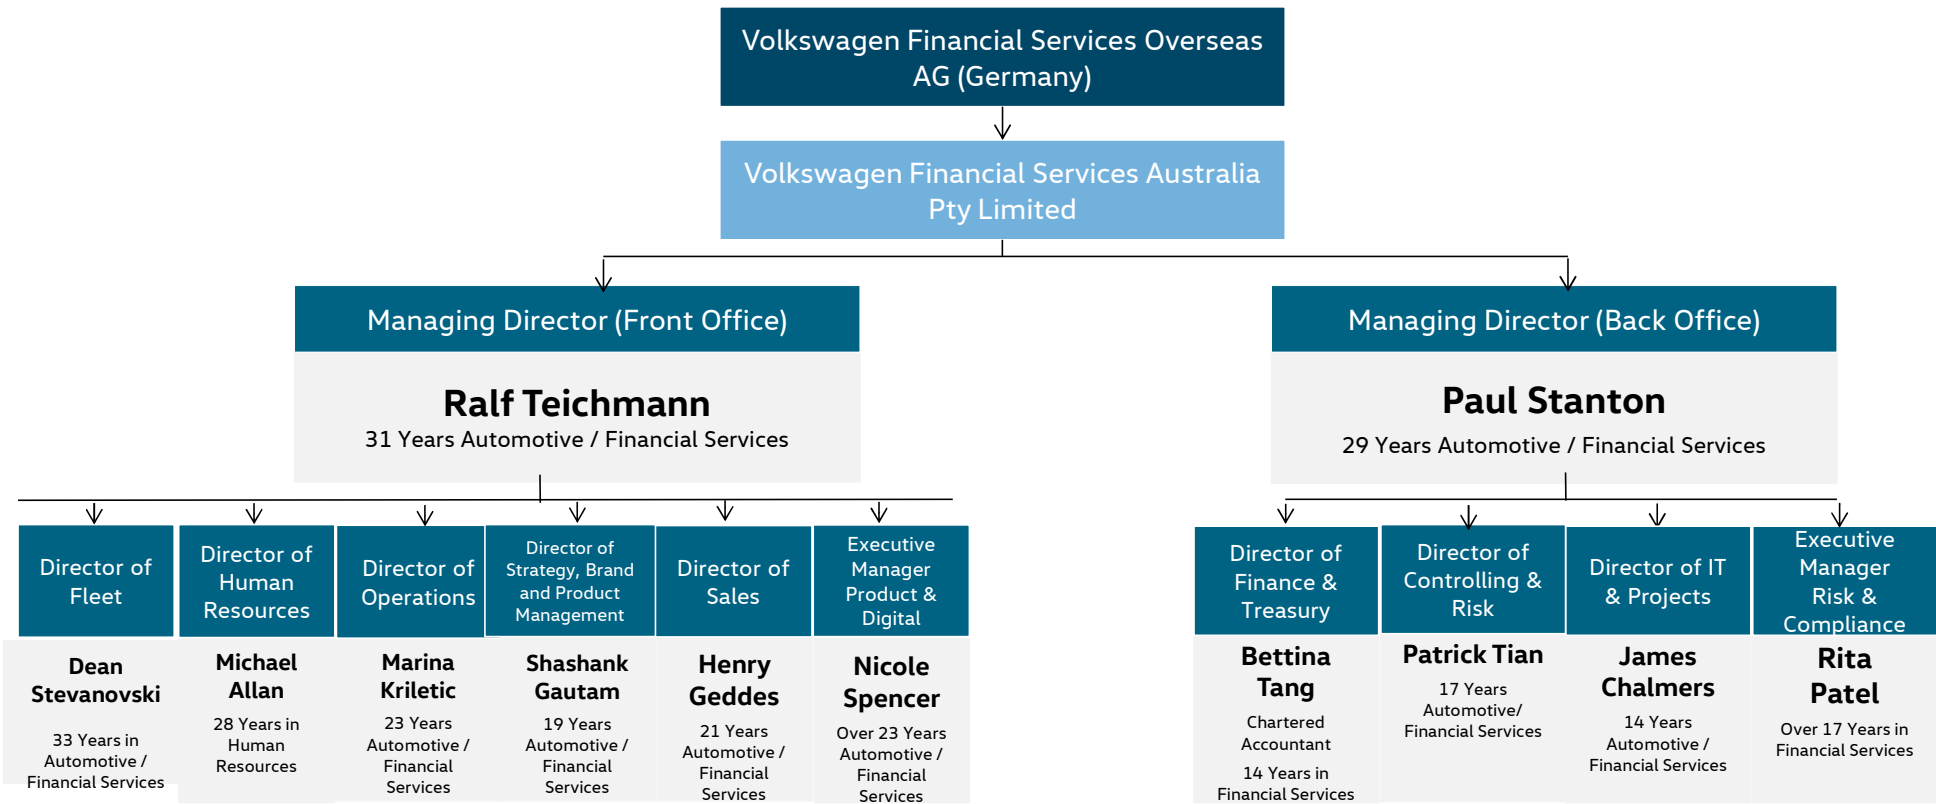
Volkswagen Financial Services Overseas AG (Germany)

Volkswagen Financial Services Australia Pty Limited

Managing Director (Front Office)

Ralf Teichmann
31 Years Automotive / Financial Services

Managing Director (Back Office)

Paul Stanton
29 Years Automotive / Financial Services

Director of Fleet

Dean Stevanovski
33 Years in Automotive / Financial Services

Director of Human Resources

Michael Allan
28 Years in Human Resources

Director of Operations

Marina Kriletic
23 Years Automotive / Financial Services

Director of Strategy, Brand and Product Management

Shashank Gautam
19 Years Automotive / Financial Services

Director of Sales

Henry Geddes
21 Years Automotive / Financial Services

Executive Manager Product & Digital

Nicole Spencer
Over 23 Years Automotive / Financial Services

Director of Finance & Treasury

Bettina Tang
Chartered Accountant
14 Years in Financial Services

Director of Controlling & Risk

Patrick Tian
17 Years Automotive/ Financial Services

Director of IT & Projects

James Chalmers
14 Years Automotive / Financial Services

Executive Manager Risk & Compliance

Rita Patel
Over 17 Years in Financial Services